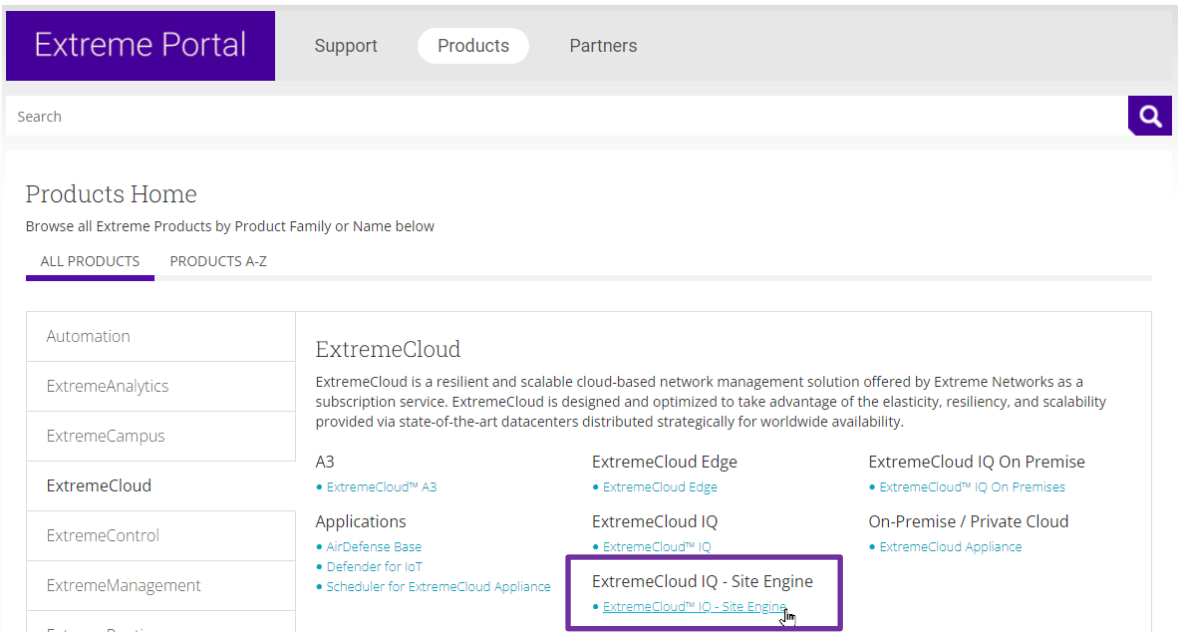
Extreme Portal

Support Products Partners

Search

Products Home

Browse all Extreme Products by Product Family or Name below

ALL PRODUCTS PRODUCTS A-Z

Automation

ExtremeAnalytics

ExtremeCampus

ExtremeCloud

ExtremeControl

ExtremeManagement

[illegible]

ExtremeCloud

ExtremeCloud is a resilient and scalable cloud-based network management solution offered by Extreme Networks as a subscription service. ExtremeCloud is designed and optimized to take advantage of the elasticity, resiliency, and scalability provided via state-of-the-art datacenters distributed strategically for worldwide availability.

A3
• ExtremeCloud™ A3

Applications
• AirDefense Base
• Defender for IoT
• Scheduler for ExtremeCloud Appliance

ExtremeCloud Edge
• ExtremeCloud Edge

ExtremeCloud IQ
• ExtremeCloud™ IQ

ExtremeCloud IQ - Site Engine
• ExtremeCloud™ IQ - Site Engine

ExtremeCloud IQ On Premise
• ExtremeCloud™ IQ On Premises

On-Premise / Private Cloud
• ExtremeCloud Appliance